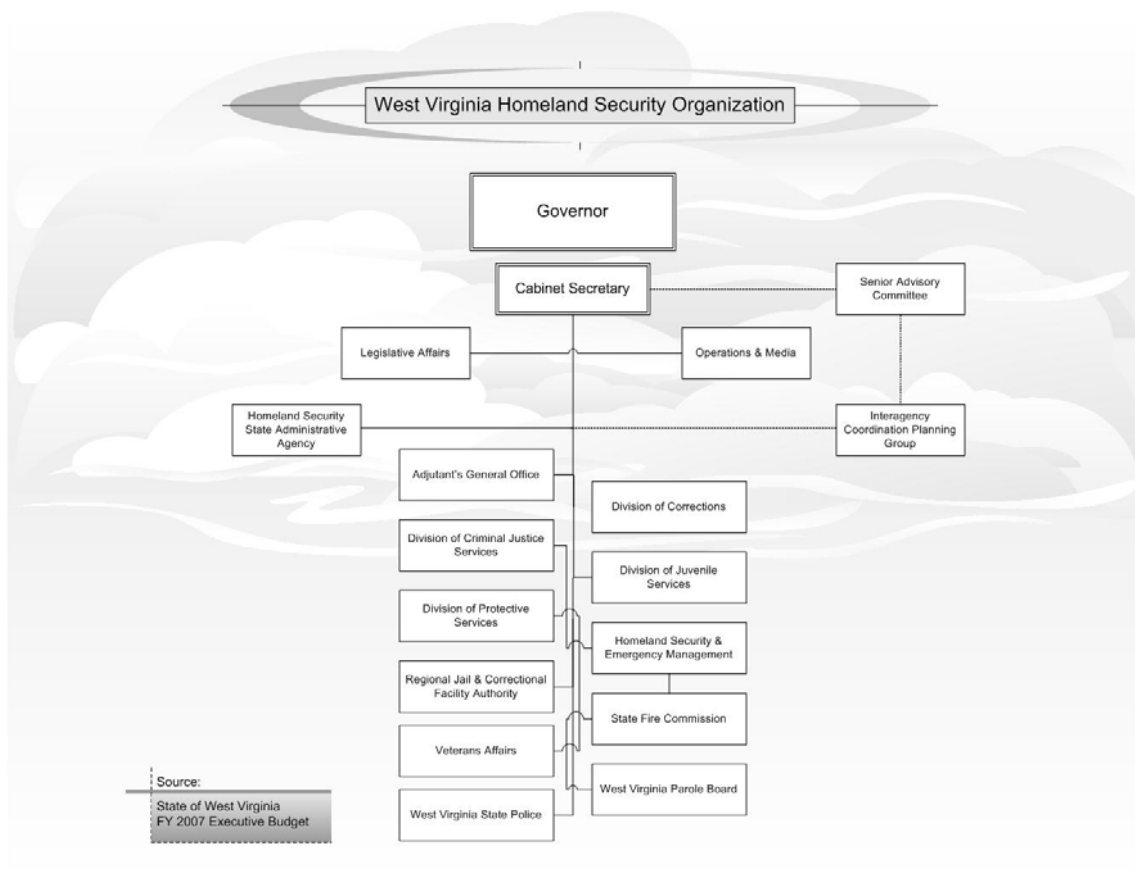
West Virginia Homeland Security Organization

Governor

Cabinet Secretary

Senior Advisory Committee

Legislative Affairs

Operations & Media

Homeland Security State Administrative Agency

Interagency Coordination Planning Group

Adjutant's General Office

Division of Corrections

Division of Criminal Justice Services

Division of Juvenile Services

Division of Protective Services

Homeland Security & Emergency Management

Regional Jail & Correctional Facility Authority

State Fire Commission

Veterans Affairs

West Virginia Parole Board

West Virginia State Police

Source:
State of West Virginia
FY 2007 Executive Budget